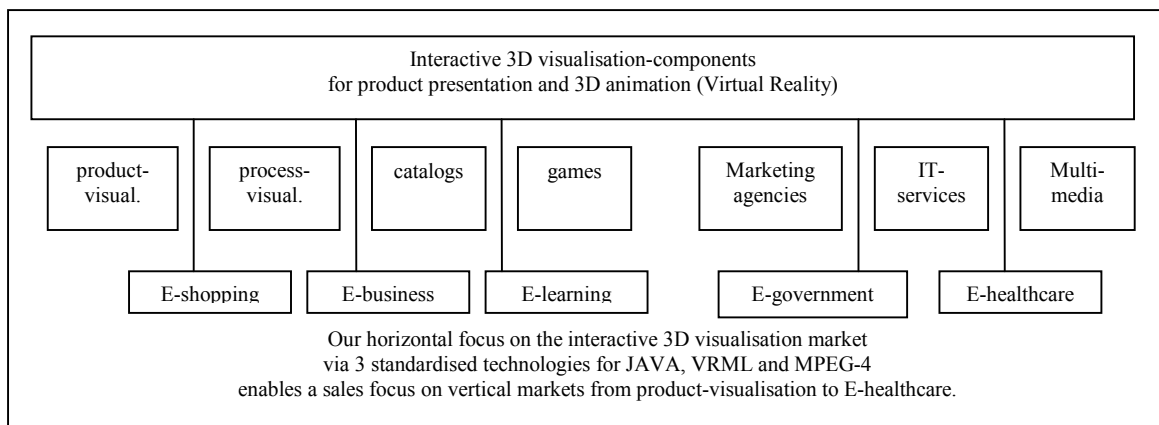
Interactive 3D visualisation-components for product presentation and 3D animation (Virtual Reality)

product-visual.

process-visual.

catalogs

games

Marketing agencies

IT-services

Multi-media

E-shopping

E-business

E-learning

E-government

E-healthcare

Our horizontal focus on the interactive 3D visualisation market via 3 standardised technologies for JAVA, VRML and MPEG-4 enables a sales focus on vertical markets from product-visualisation to E-healthcare.